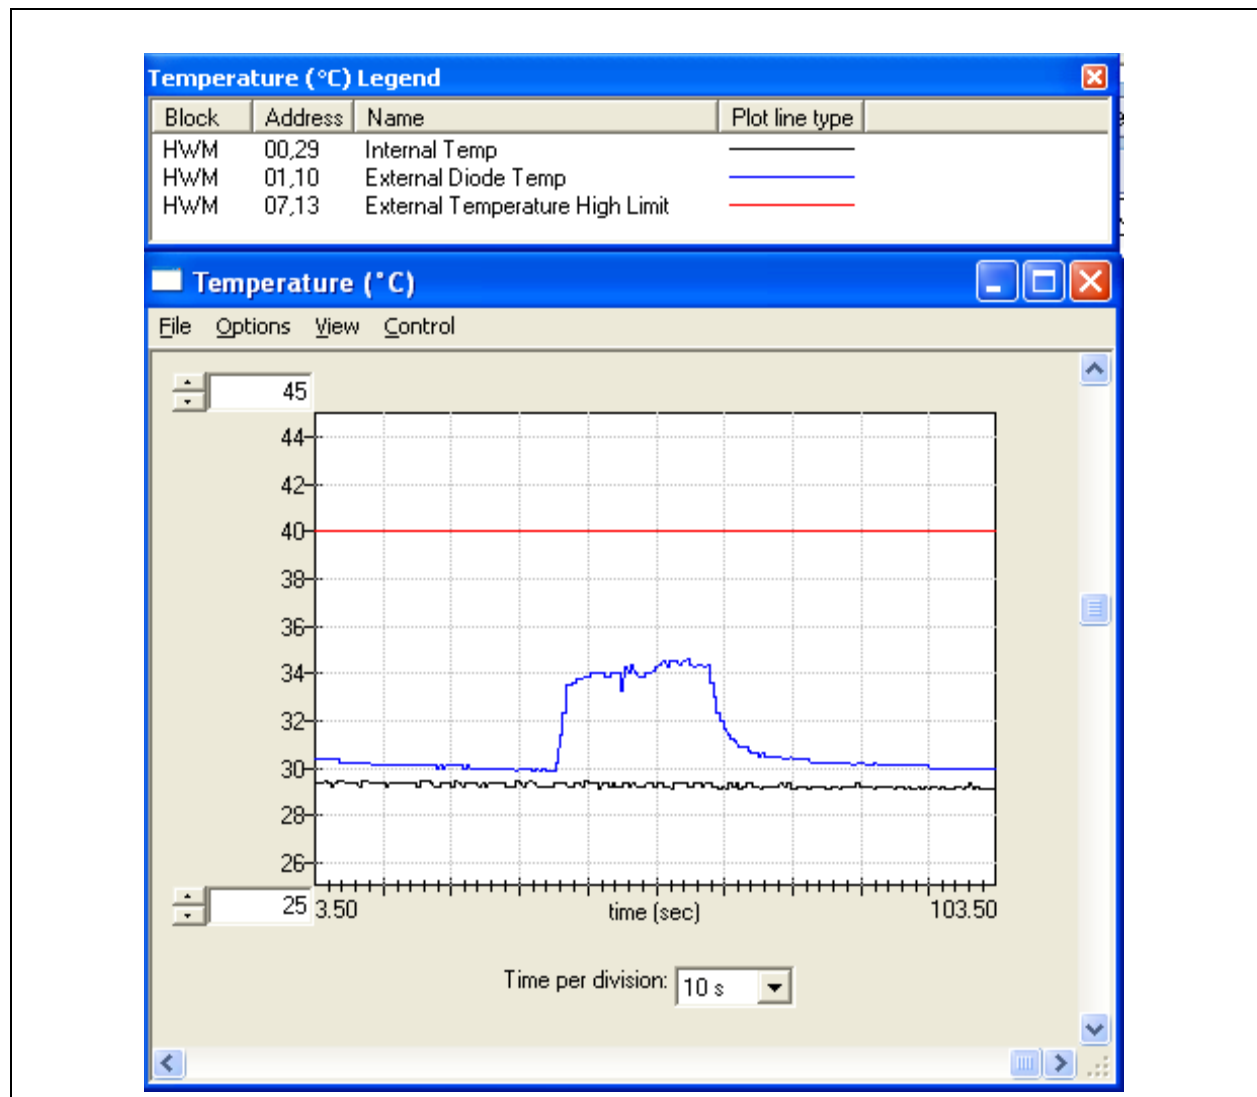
Temperature (°C) Legend

| Block | Address | Name | Plot line type |
|---|---|---|---|
| HWM | 00,29 | Internal Temp | |
| HWM | 01,10 | External Diode Temp | |
| HWM | 07,13 | External Temperature High Limit | |

Temperature (°C)

File Options View Control

45

44
42
40
38
36
34
32
30
28
26

25 3.50 time (sec) 103.50

Time per division: 10 s